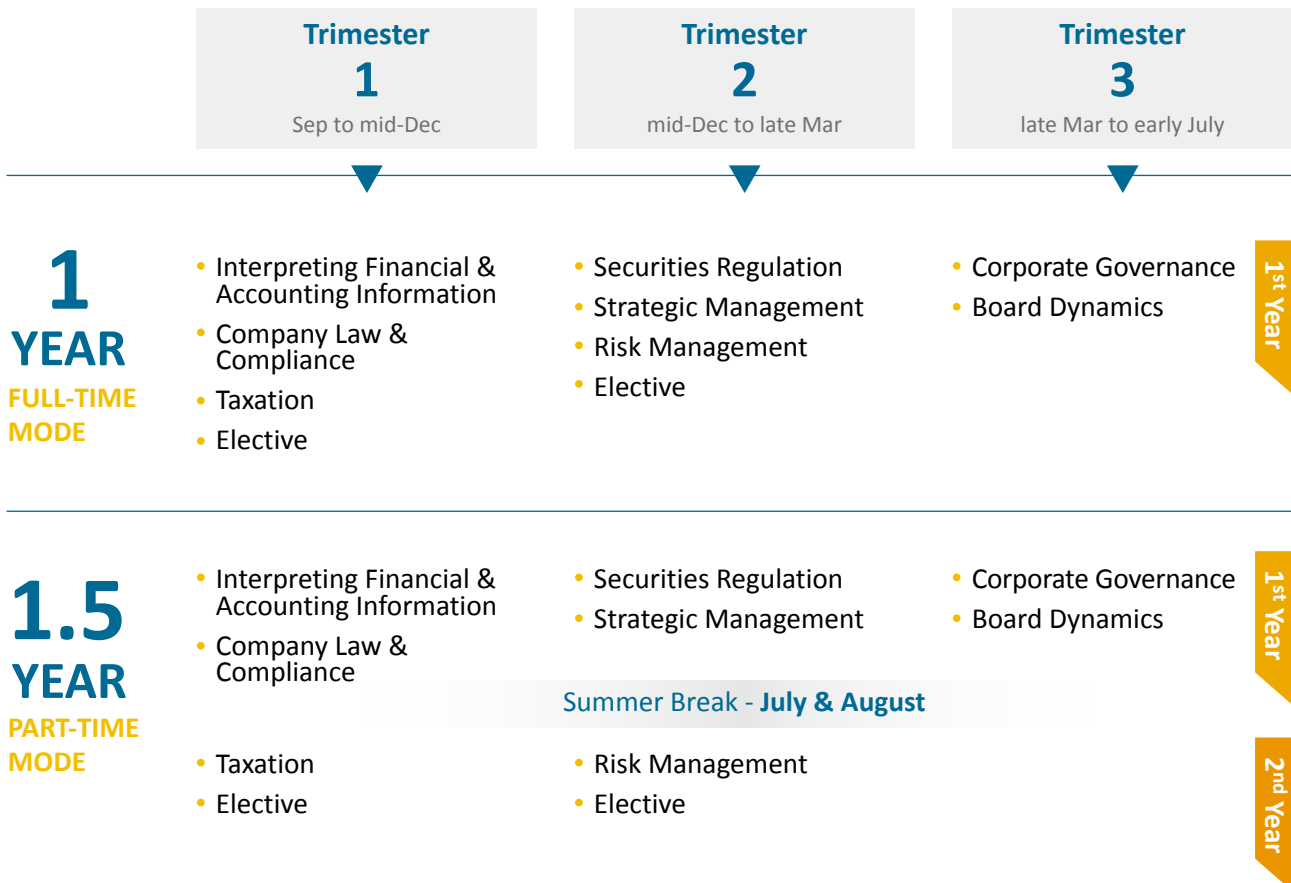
| Trimester 1 | Trimester 2 | Trimester 3 |
|---|---|---|
| Sep to mid-Dec | mid-Dec to late Mar | late Mar to early July |

1 YEAR
FULL-TIME MODE

• Interpreting Financial & Accounting Information
• Company Law & Compliance
• Taxation
• Elective

• Securities Regulation
• Strategic Management
• Risk Management
• Elective

• Corporate Governance
• Board Dynamics

$1^{st}$ Year

1.5 YEAR
PART-TIME MODE

• Interpreting Financial & Accounting Information
• Company Law & Compliance

• Securities Regulation
• Strategic Management

• Corporate Governance
• Board Dynamics

$1^{st}$ Year

Summer Break - July & August

• Taxation
• Elective

• Risk Management
• Elective

$2^{nd}$ Year